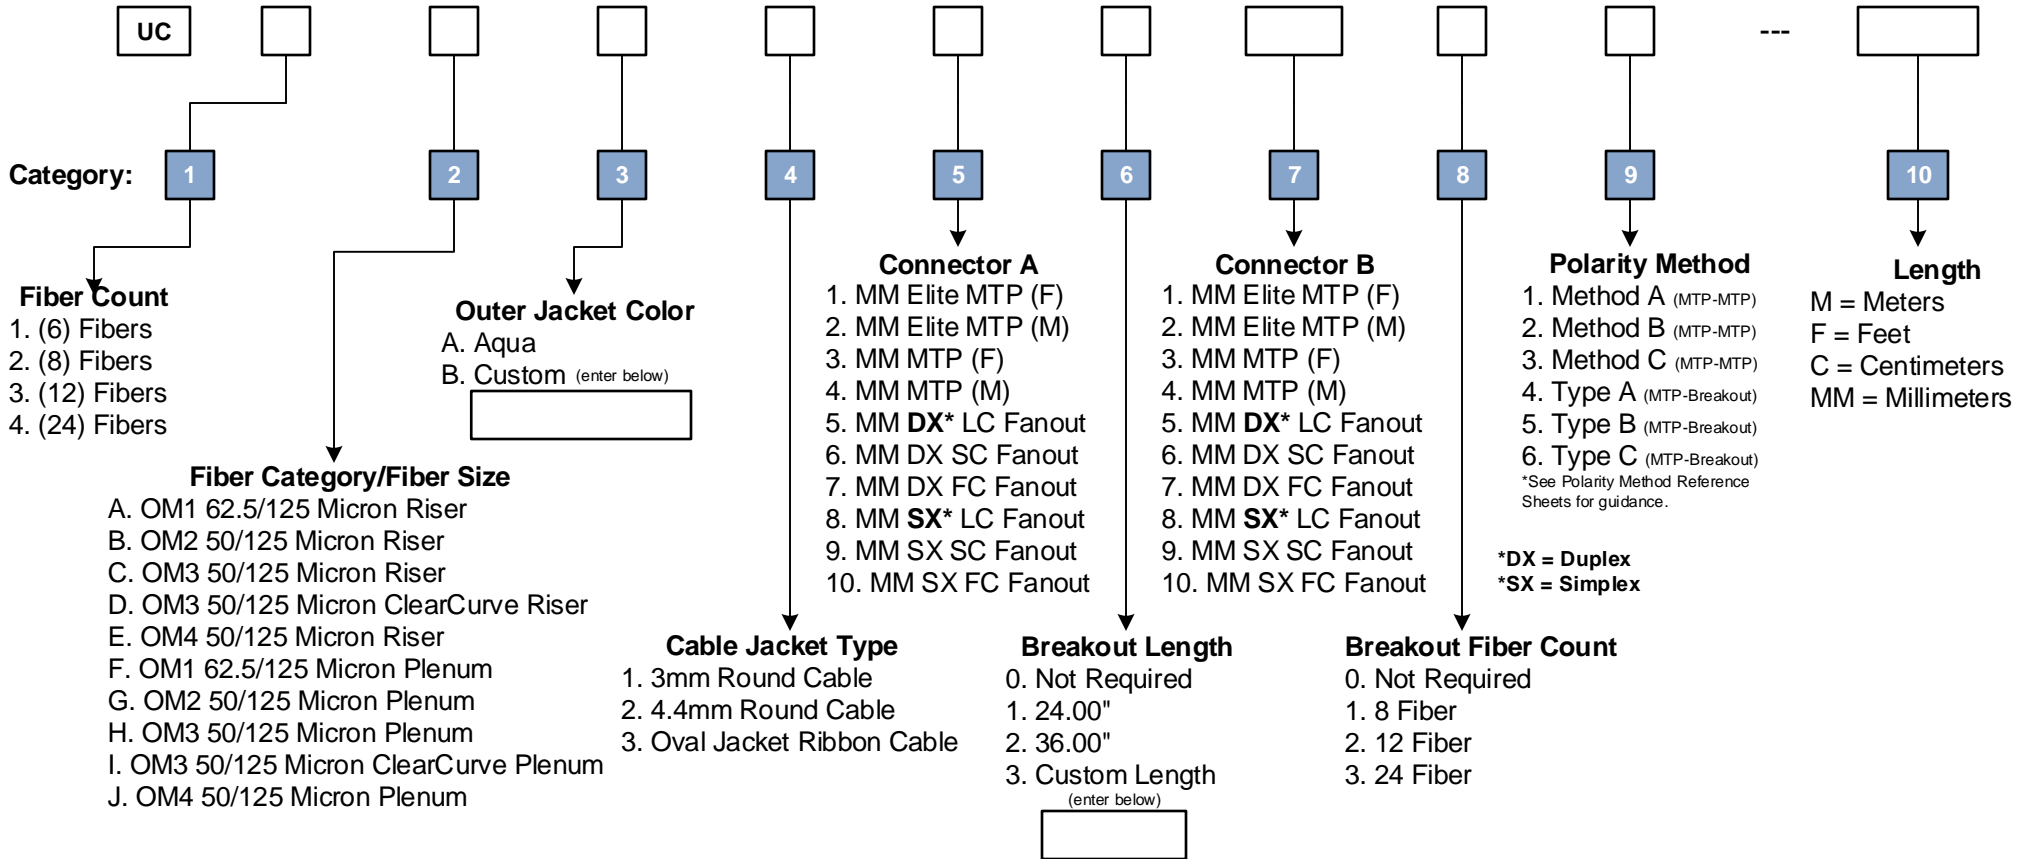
UC

---

Category: 1 2 3 4 5 6 7 8 9 10

Fiber Count
1. (6) Fibers
2. (8) Fibers
3. (12) Fibers
4. (24) Fibers

Outer Jacket Color
A. Aqua
B. Custom (enter below)

Fiber Category/Fiber Size
A. OM1 62.5/125 Micron Riser
B. OM2 50/125 Micron Riser
C. OM3 50/125 Micron Riser
D. OM3 50/125 Micron ClearCurve Riser
E. OM4 50/125 Micron Riser
F. OM1 62.5/125 Micron Plenum
G. OM2 50/125 Micron Plenum
H. OM3 50/125 Micron Plenum
I. OM3 50/125 Micron ClearCurve Plenum
J. OM4 50/125 Micron Plenum

Connector A
1. MM Elite MTP (F)
2. MM Elite MTP (M)
3. MM MTP (F)
4. MM MTP (M)
5. MM DX* LC Fanout
6. MM DX SC Fanout
7. MM DX FC Fanout
8. MM SX* LC Fanout
9. MM SX SC Fanout
10. MM SX FC Fanout

Connector B
1. MM Elite MTP (F)
2. MM Elite MTP (M)
3. MM MTP (F)
4. MM MTP (M)
5. MM DX* LC Fanout
6. MM DX SC Fanout
7. MM DX FC Fanout
8. MM SX* LC Fanout
9. MM SX SC Fanout
10. MM SX FC Fanout

Polarity Method
1. Method A (MTP-MTP)
2. Method B (MTP-MTP)
3. Method C (MTP-MTP)
4. Type A (MTP-Breakout)
5. Type B (MTP-Breakout)
6. Type C (MTP-Breakout)
*See Polarity Method Reference Sheets for guidance.

*DX = Duplex
*SX = Simplex

Length
M = Meters
F = Feet
C = Centimeters
MM = Millimeters

Cable Jacket Type
1. 3mm Round Cable
2. 4.4mm Round Cable
3. Oval Jacket Ribbon Cable

Breakout Length
0. Not Required
1. 24.00"
2. 36.00"
3. Custom Length
(enter below)

Breakout Fiber Count
0. Not Required
1. 8 Fiber
2. 12 Fiber
3. 24 Fiber